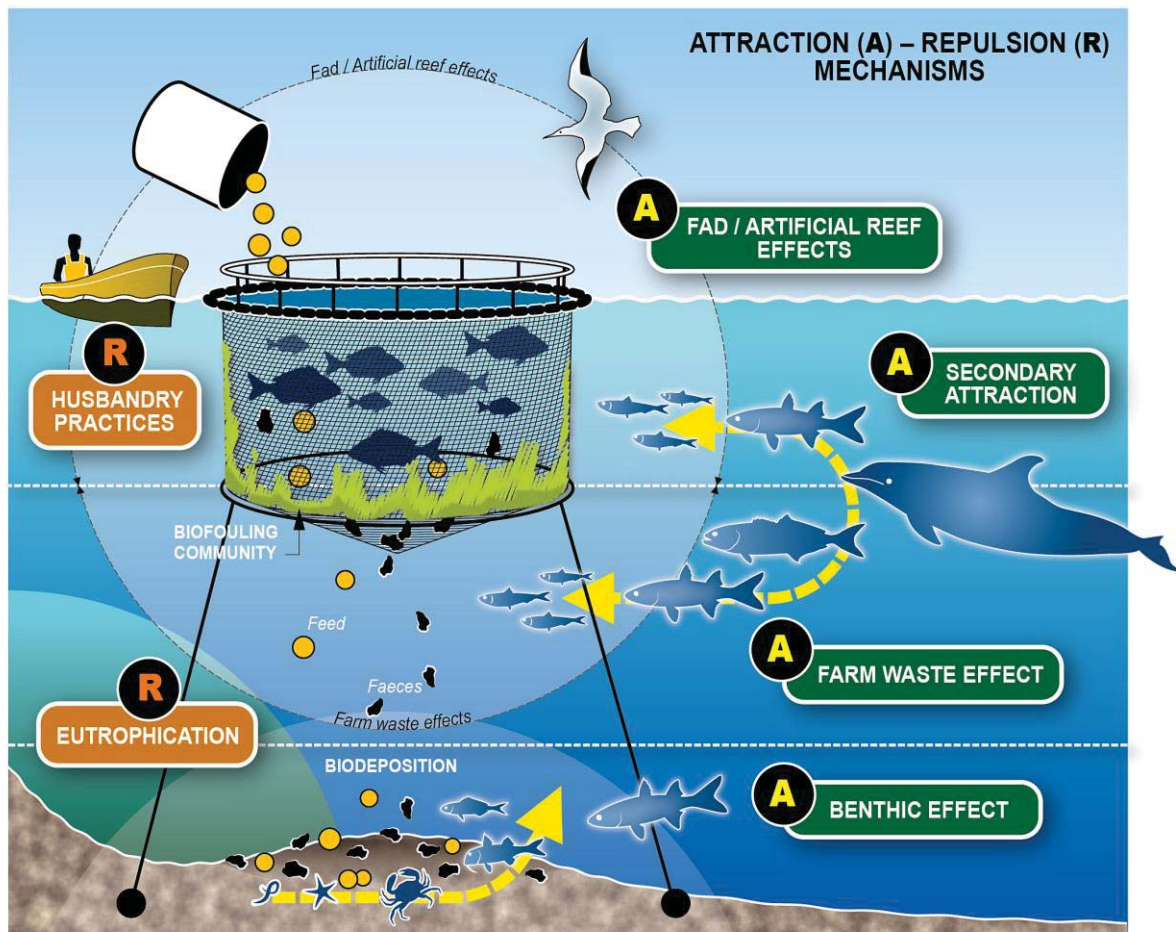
ATTRACTION (A) – REPULSION (R) MECHANISMS

Fad / Artificial reef effects

A FAD / ARTIFICIAL REEF EFFECTS

R HUSBANDRY PRACTICES

A SECONDARY ATTRACTION

BIOFOULING COMMUNITY

Feed

A FARM WASTE EFFECT

Faeces

Farm waste effects

R EUTROPHICATION

BIODEPOSITION

A BENTHIC EFFECT